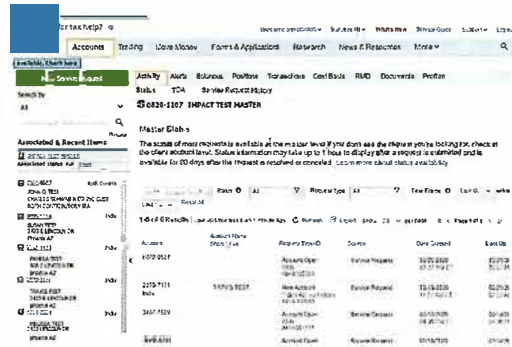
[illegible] for tax help? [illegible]

Accounts Trading Move Money Forms & Applications Research News & Resources More

Available, Check here

New Service Request

Search by
All

Associated & Recent Items

Activity Alerts Balances Positions Transactions Cost Basis RMD Documents Profiles

Status TOA Service Request History

0820-1107 IMPACT TEST MASTER

Master Status

The status of most requests is available at the master level. If you don't see the request you're looking for, check at the client account level. Status information may take up to 1 hour to display after a request is submitted and is available for 90 days after the request is resolved or canceled. Learn more about status availability.

Status All Request Type All Tax Form

1-5 of 5 Results

| Account | Account Name Short Name | Request Type/ID | Source | Date Created | Last Up |
|---|---|---|---|---|---|
| 8070-0527 | | Account Open | Service Request | | |
| 2370-7131 | | New Account | | | |
| 3460-7509 | | Account Open | Service Request | | |
| | | Account Open | Service Request | | |